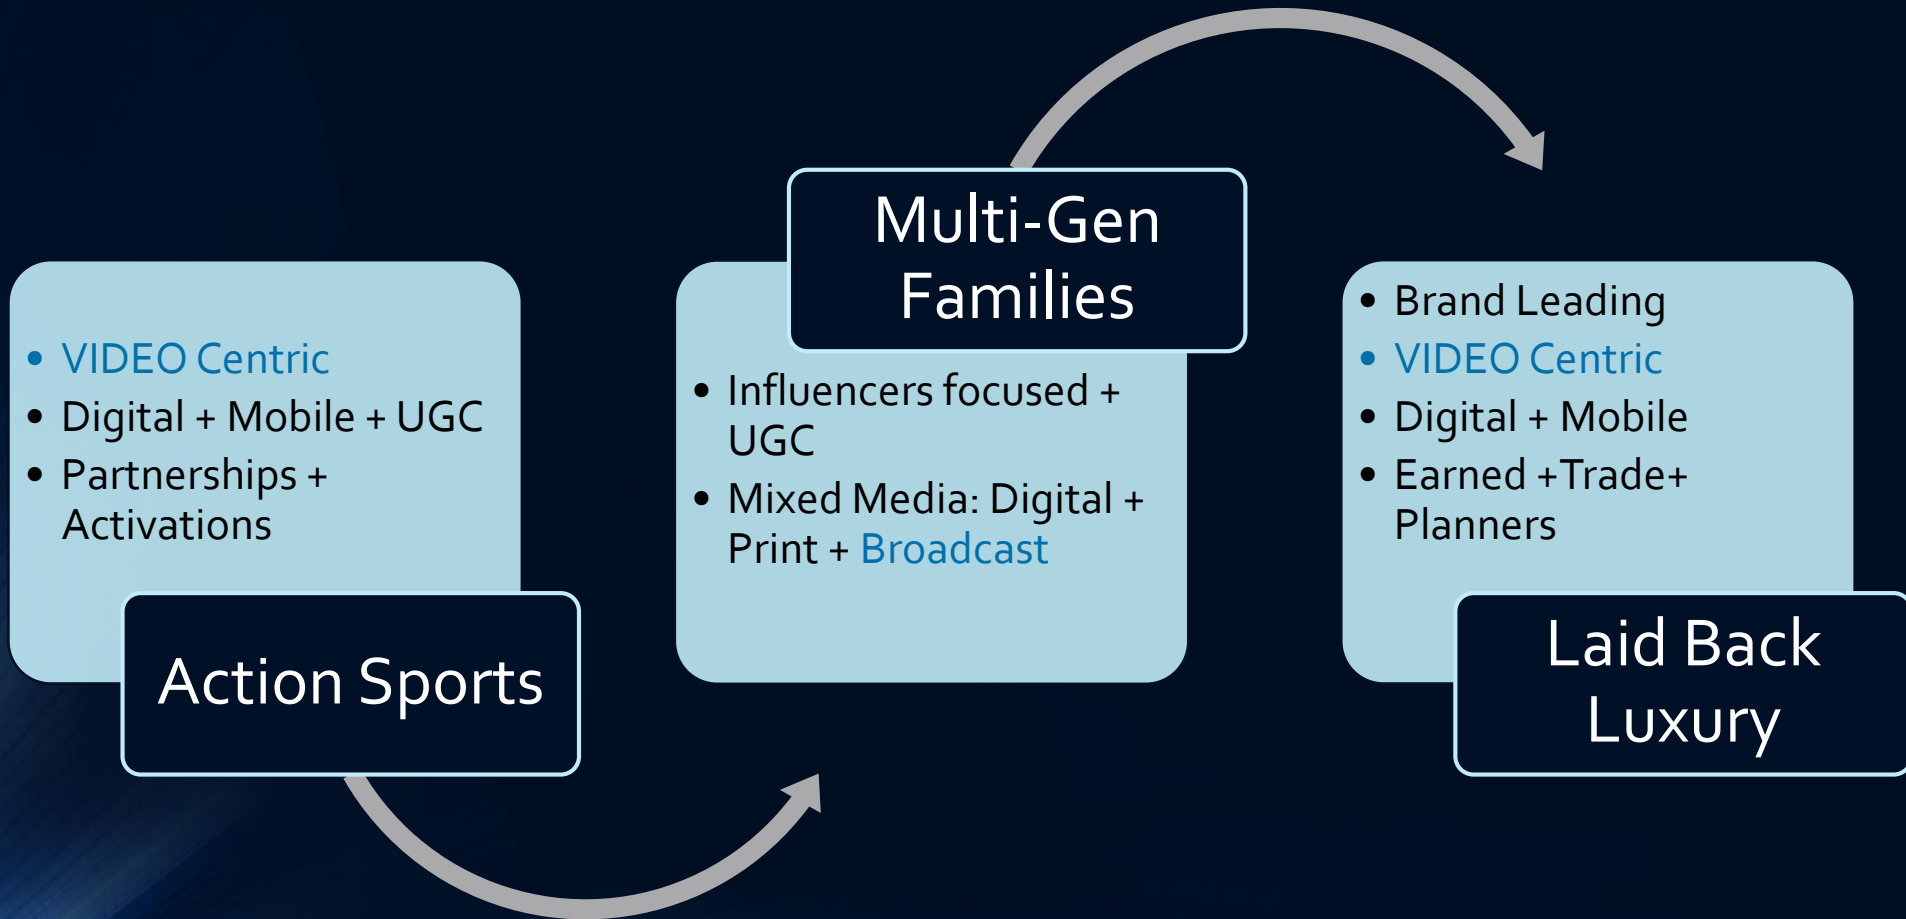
- VIDEO Centric
- Digital + Mobile + UGC
- Partnerships + Activations

Action Sports

Multi-Gen Families

- Influencers focused + UGC
- Mixed Media: Digital + Print + Broadcast

- Brand Leading
- VIDEO Centric
- Digital + Mobile
- Earned +Trade+ Planners

Laid Back Luxury